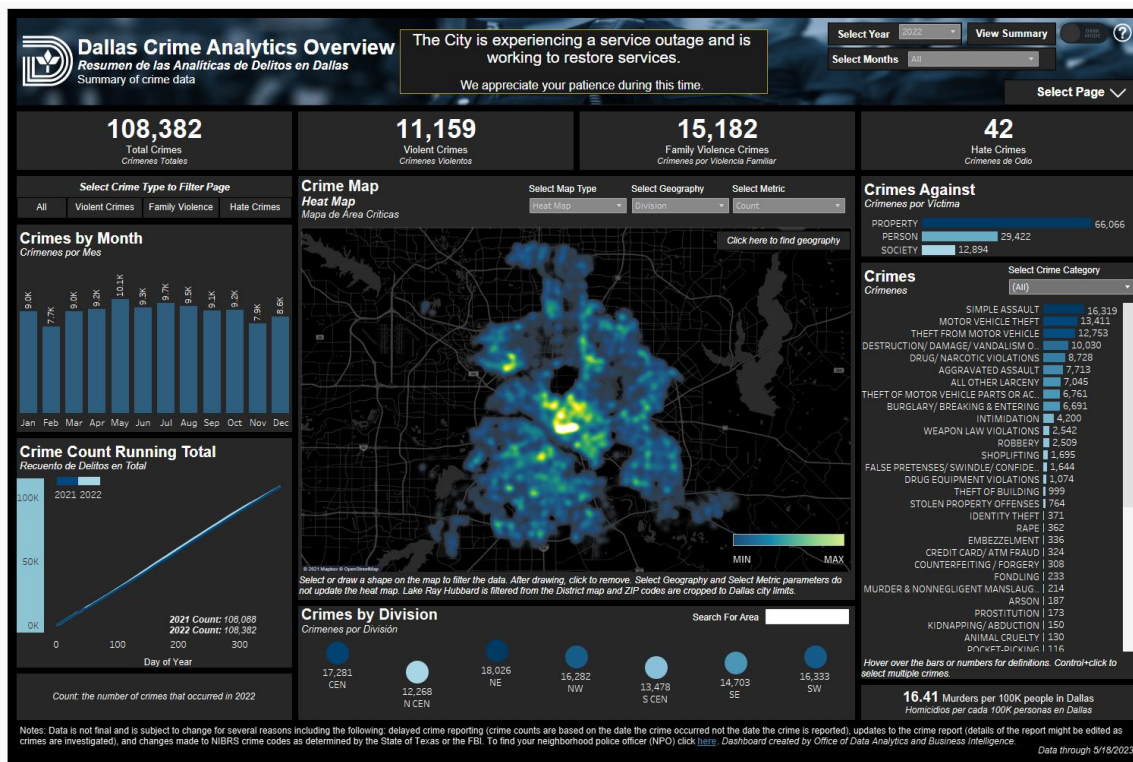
Dallas Crime Analytics Overview
Resumen de las Analíticas de Delitos en Dallas
Summary of crime data

The City is experiencing a service outage and is working to restore services.

We appreciate your patience during this time.

Select Year 2022
View Summary
DARK MODE
Select Months All
Select Page

108,382
Total Crimes
Crímenes Totales

11,159
Violent Crimes
Crímenes Violentos

15,182
Family Violence Crimes
Crímenes por Violencia Familiar

42
Hate Crimes
Crímenes de Odio

Select Crime Type to Filter Page
All | Violent Crimes | Family Violence | Hate Crimes

Crimes by Month
Crímenes por Mes

| Jan | Feb | Mar | Apr | May | Jun | Jul | Aug | Sep | Oct | Nov | Dec |
|---|---|---|---|---|---|---|---|---|---|---|---|
| 9.0K | 7.7K | 9.0K | 9.2K | 10.1K | 9.3K | 9.7K | 9.5K | 9.1K | 9.2K | 7.9K | 8.6K |

Crime Count Running Total
Recuento de Delitos en Total
2021 2022
100K
50K
0K
0 100 200 300
Day of Year
2021 Count: 108,088
2022 Count: 108,382

Count: the number of crimes that occurred in 2022

Crime Map
Heat Map
Mapa de Área Criticas
Select Map Type Heat Map
Select Geography Division
Select Metric Count
Click here to find geography
© 2021 Mapbox © OpenStreetMap
MIN MAX
Select or draw a shape on the map to filter the data. After drawing, click to remove. Select Geography and Select Metric parameters do not update the heat map. Lake Ray Hubbard is filtered from the District map and ZIP codes are cropped to Dallas city limits.

Crimes by Division
Crímenes por División
Search For Area
17,281 CEN
12,268 N CEN
18,026 NE
16,282 NW
13,478 S CEN
14,703 SE
16,333 SW

Crimes Against
Crímenes por Víctima
PROPERTY 66,066
PERSON 29,422
SOCIETY 12,894

Crimes
Crímenes
Select Crime Category
(All)
SIMPLE ASSAULT 16,319
MOTOR VEHICLE THEFT 13,411
THEFT FROM MOTOR VEHICLE 12,753
DESTRUCTION/ DAMAGE/ VANDALISM O... 10,030
DRUG/ NARCOTIC VIOLATIONS 8,728
AGGRAVATED ASSAULT 7,713
ALL OTHER LARCENY 7,045
THEFT OF MOTOR VEHICLE PARTS OR AC... 6,761
BURGLARY/ BREAKING & ENTERING 6,691
INTIMIDATION 4,200
WEAPON LAW VIOLATIONS 2,542
ROBBERY 2,509
SHOPLIFTING 1,695
FALSE PRETENSES/ SWINDLE/ CONFIDE... 1,644
DRUG EQUIPMENT VIOLATIONS 1,074
THEFT OF BUILDING 999
STOLEN PROPERTY OFFENSES 764
IDENTITY THEFT 371
RAPE 362
EMBEZZELMENT 336
CREDIT CARD/ ATM FRAUD 324
COUNTERFEITING / FORGERY 308
FONDLING 233
MURDER & NONNEGLIGENT MANSLAUG... 214
ARSON 187
PROSTITUTION 173
KIDNAPPING/ ABDUCTION 150
ANIMAL CRUELTY 130
POCKET-PICKING 116
Hover over the bars or numbers for definitions. Control+click to select multiple crimes.

16.41 Murders per 100K people in Dallas
Homicidios por cada 100K personas en Dallas

Notes: Data is not final and is subject to change for several reasons including the following: delayed crime reporting (crime counts are based on the date the crime occurred not the date the crime is reported), updates to the crime report (details of the report might be edited as crimes are investigated), and changes made to NIBRS crime codes as determined by the State of Texas or the FBI. To find your neighborhood police officer (NPO) click here. Dashboard created by Office of Data Analytics and Business Intelligence.
Data through 5/18/2023